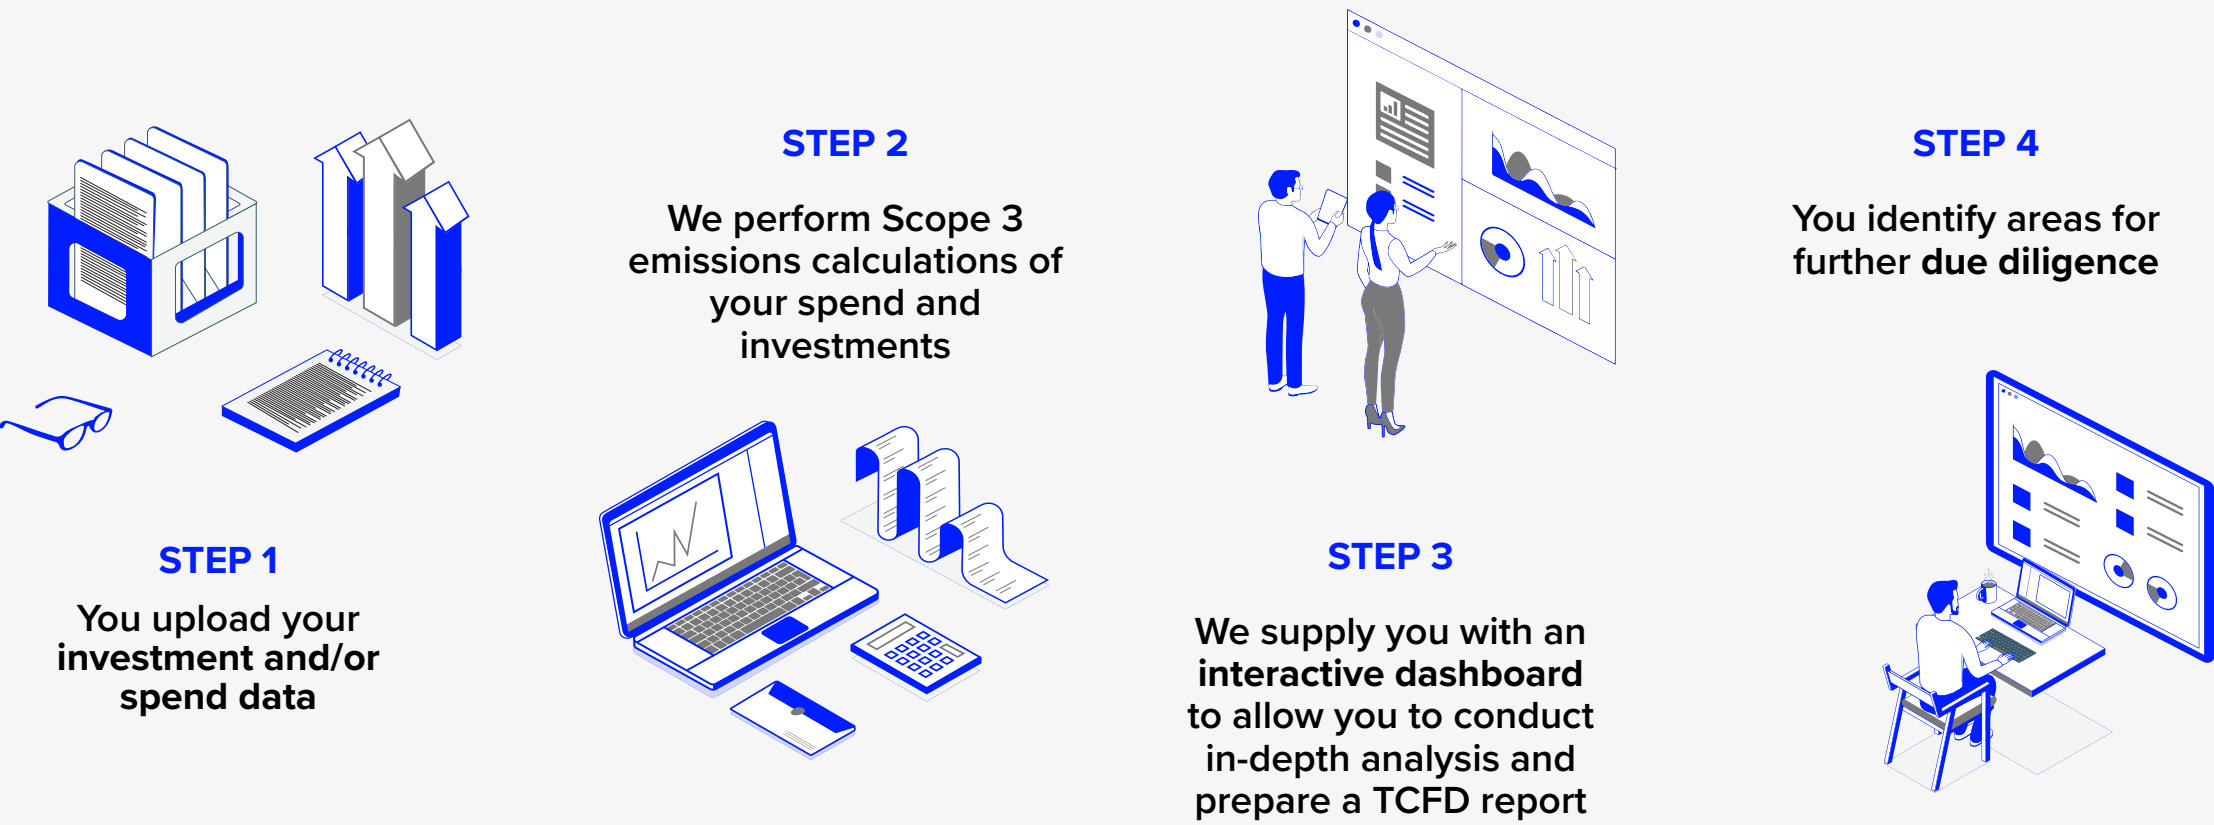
STEP 1

You upload your investment and/or spend data

STEP 2

We perform Scope 3 emissions calculations of your spend and investments

STEP 3

We supply you with an interactive dashboard to allow you to conduct in-depth analysis and prepare a TCFD report

STEP 4

You identify areas for further due diligence